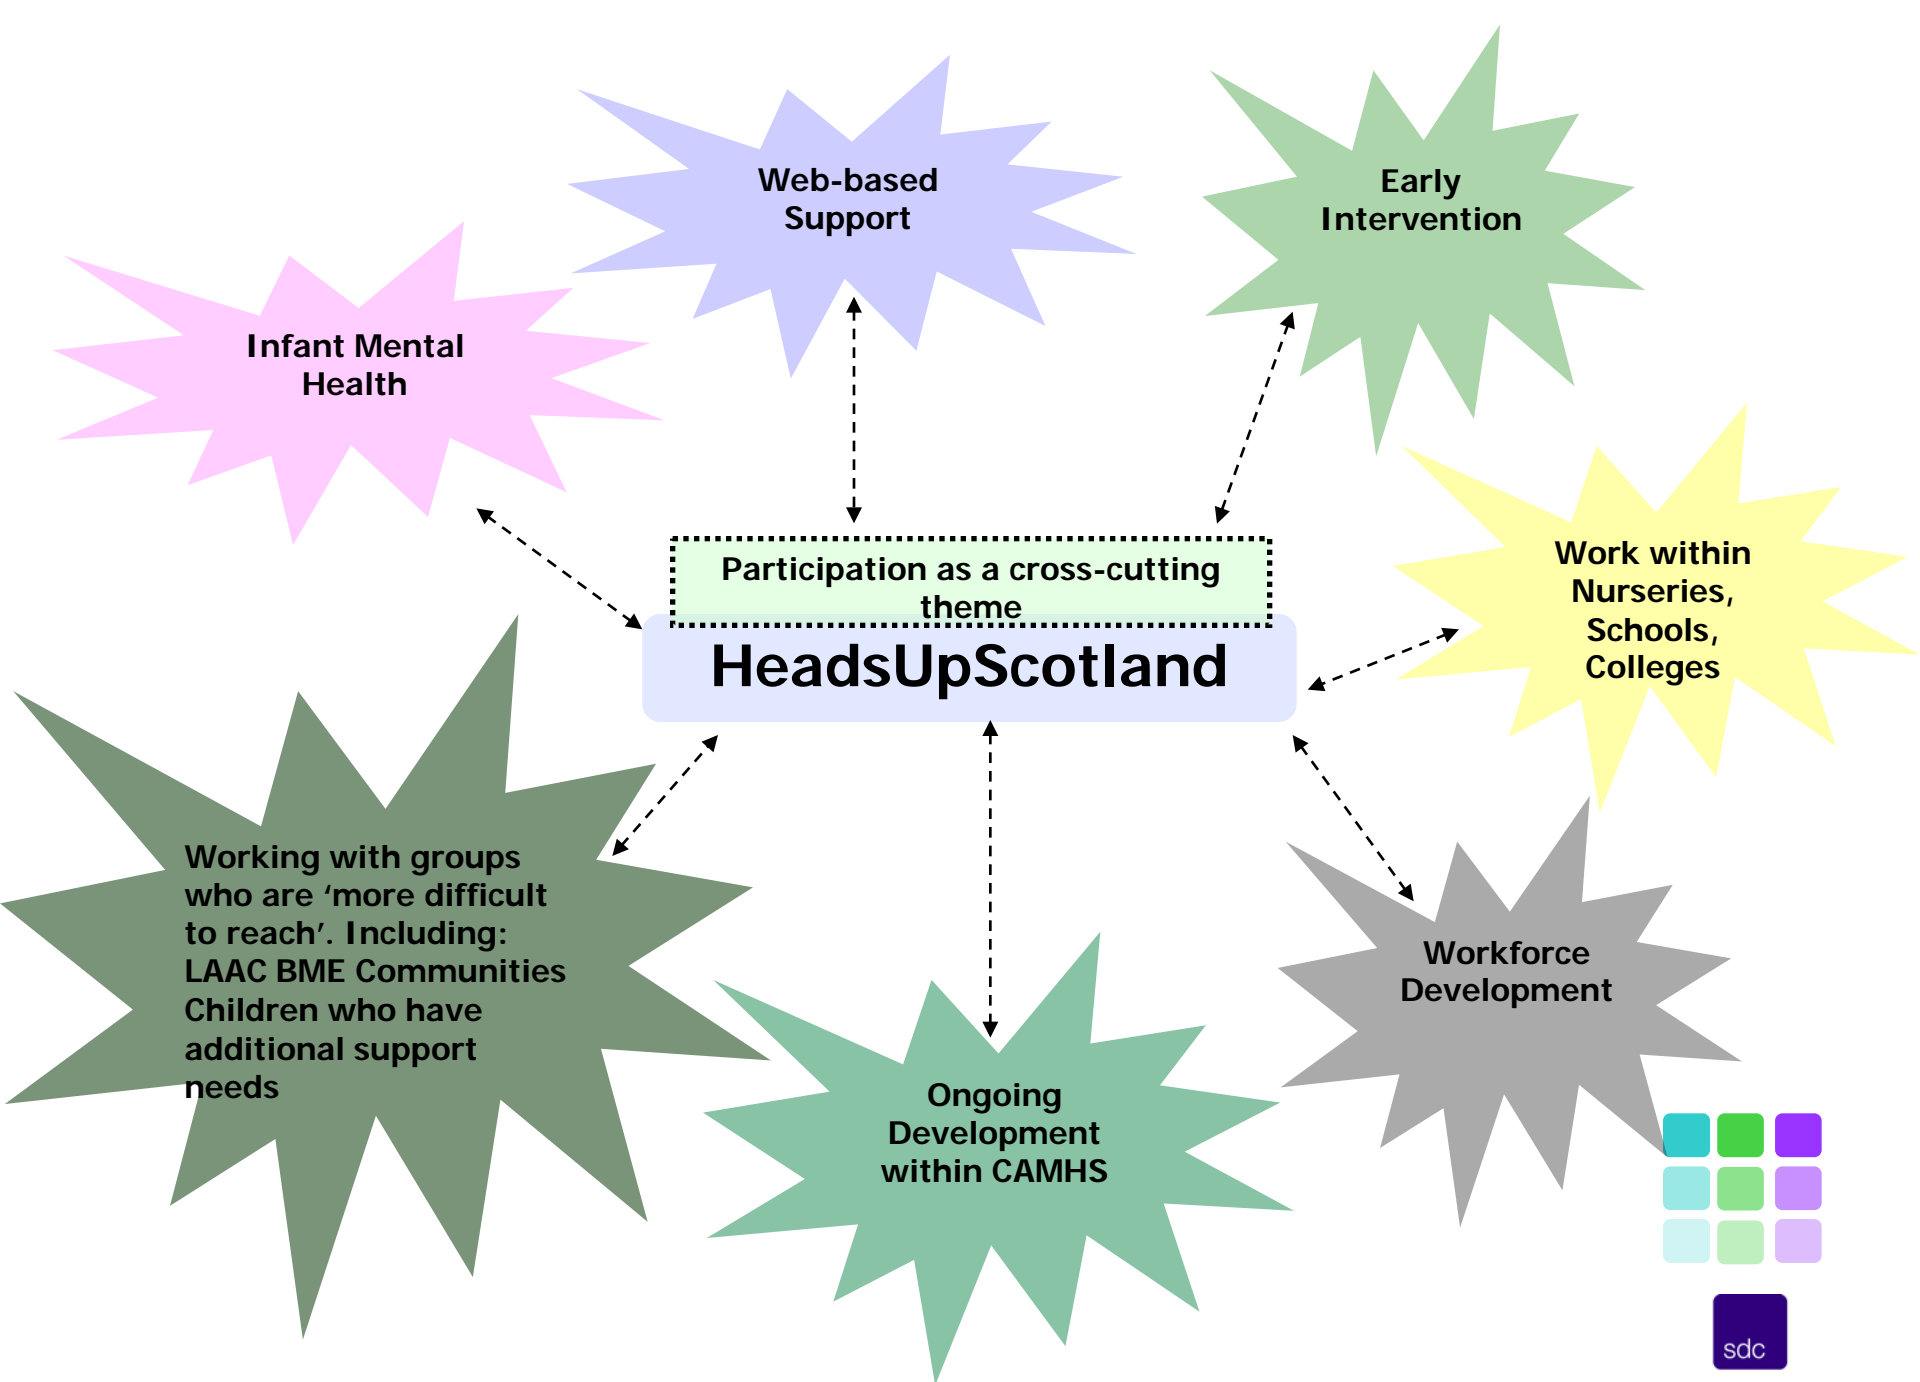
Web-based Support

Early Intervention

Infant Mental Health

Participation as a cross-cutting theme

HeadsUpScotland

Work within Nurseries, Schools, Colleges

Working with groups who are ‘more difficult to reach’. Including: LAAC BME Communities Children who have additional support needs

Workforce Development

Ongoing Development within CAMHS

sdc